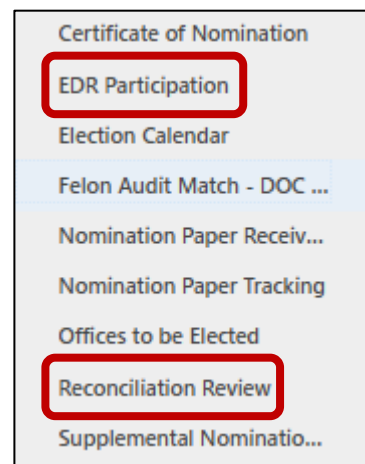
Certificate of Nomination
EDR Participation
Election Calendar
Felon Audit Match - DOC ...
Nomination Paper Receiv...
Nomination Paper Tracking
Offices to be Elected
Reconciliation Review
Supplemental Nominatio...